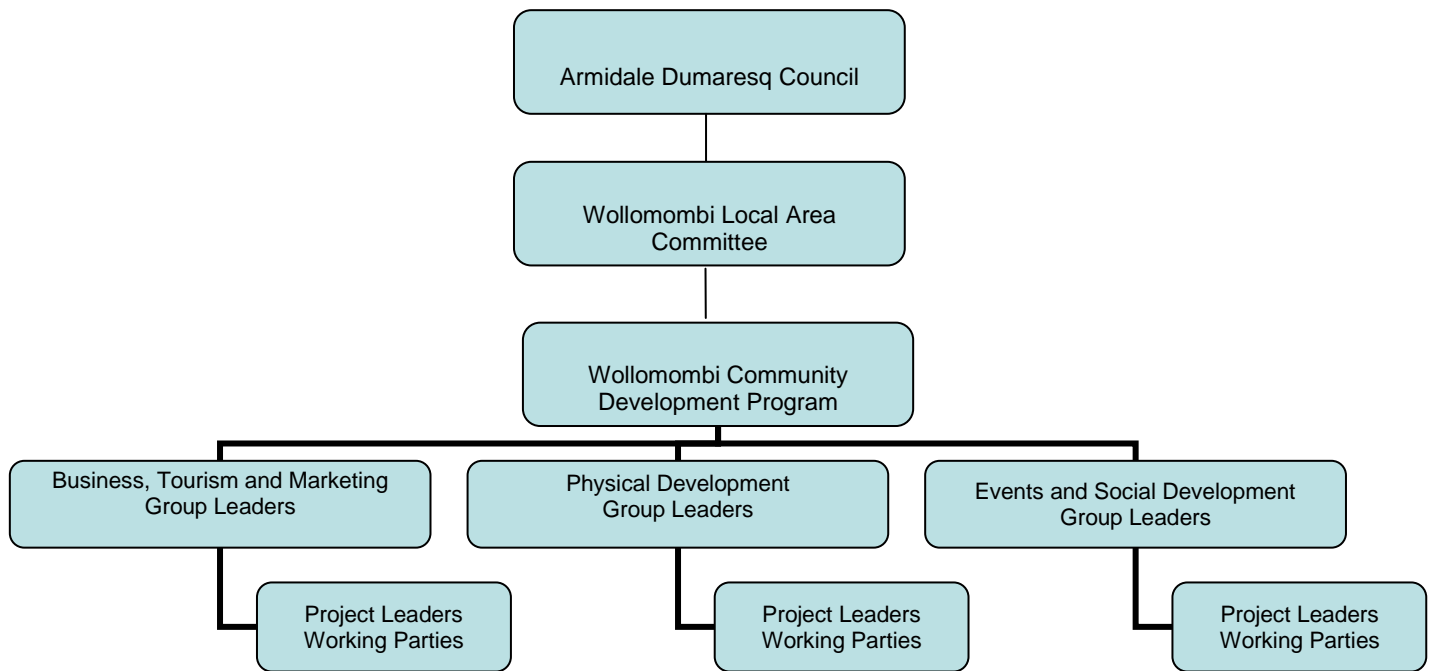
Armidale Dumaresq Council

Wollomombi Local Area Committee

Wollomombi Community Development Program

Business, Tourism and Marketing Group Leaders

Project Leaders Working Parties

Physical Development Group Leaders

Project Leaders Working Parties

Events and Social Development Group Leaders

Project Leaders Working Parties